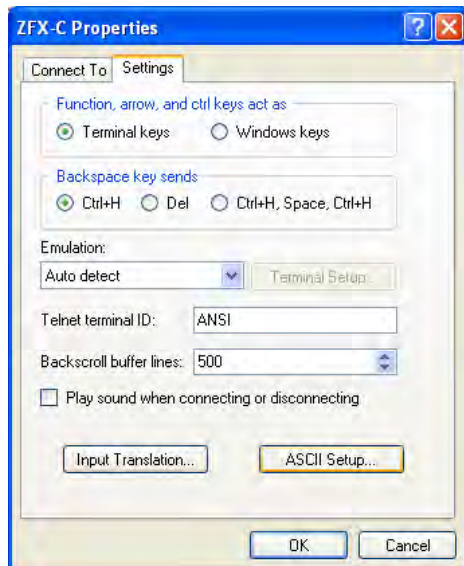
ZFX-C Properties

Connect To | Settings

Function, arrow, and ctrl keys act as
Terminal keys
Windows keys

Backspace key sends
Ctrl+H
Del
Ctrl+H, Space, Ctrl+H

Emulation:
Auto detect
Terminal Setup...

Telnet terminal ID: ANSI

Backscroll buffer lines: 500

Play sound when connecting or disconnecting

Input Translation...
ASCII Setup...

OK
Cancel